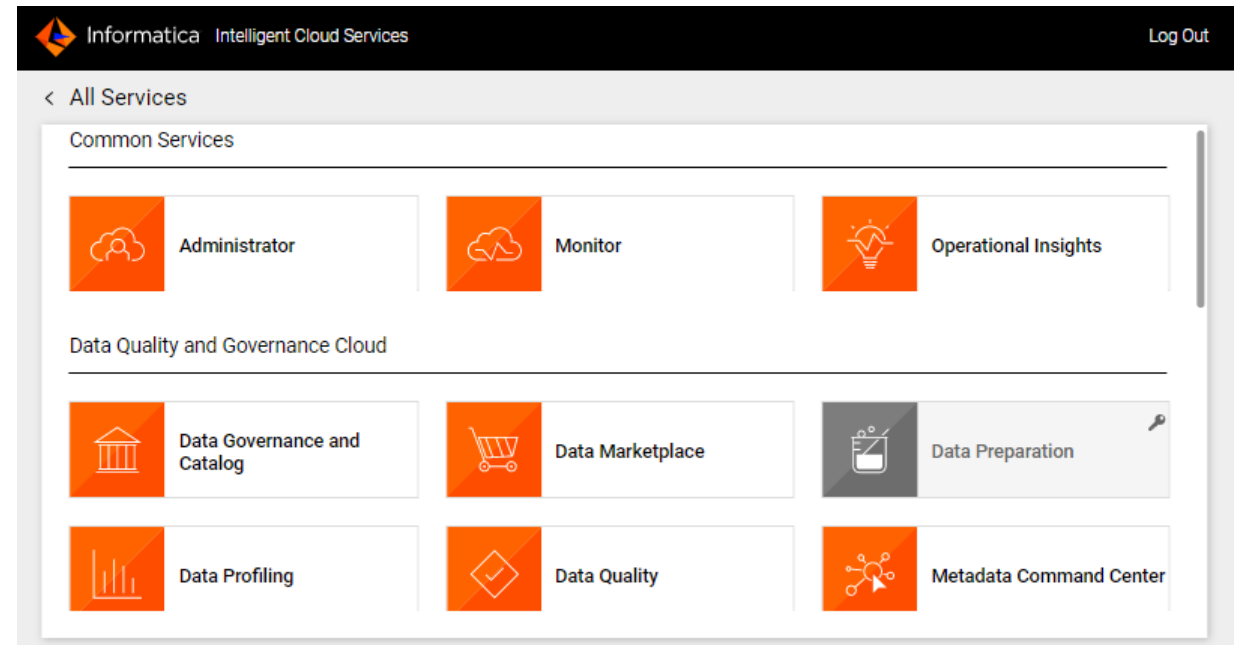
Informatica Intelligent Cloud Services

Log Out

All Services

Common Services

Administrator

Monitor

Operational Insights

Data Quality and Governance Cloud

Data Governance and Catalog

Data Marketplace

Data Preparation

Data Profiling

Data Quality

Metadata Command Center